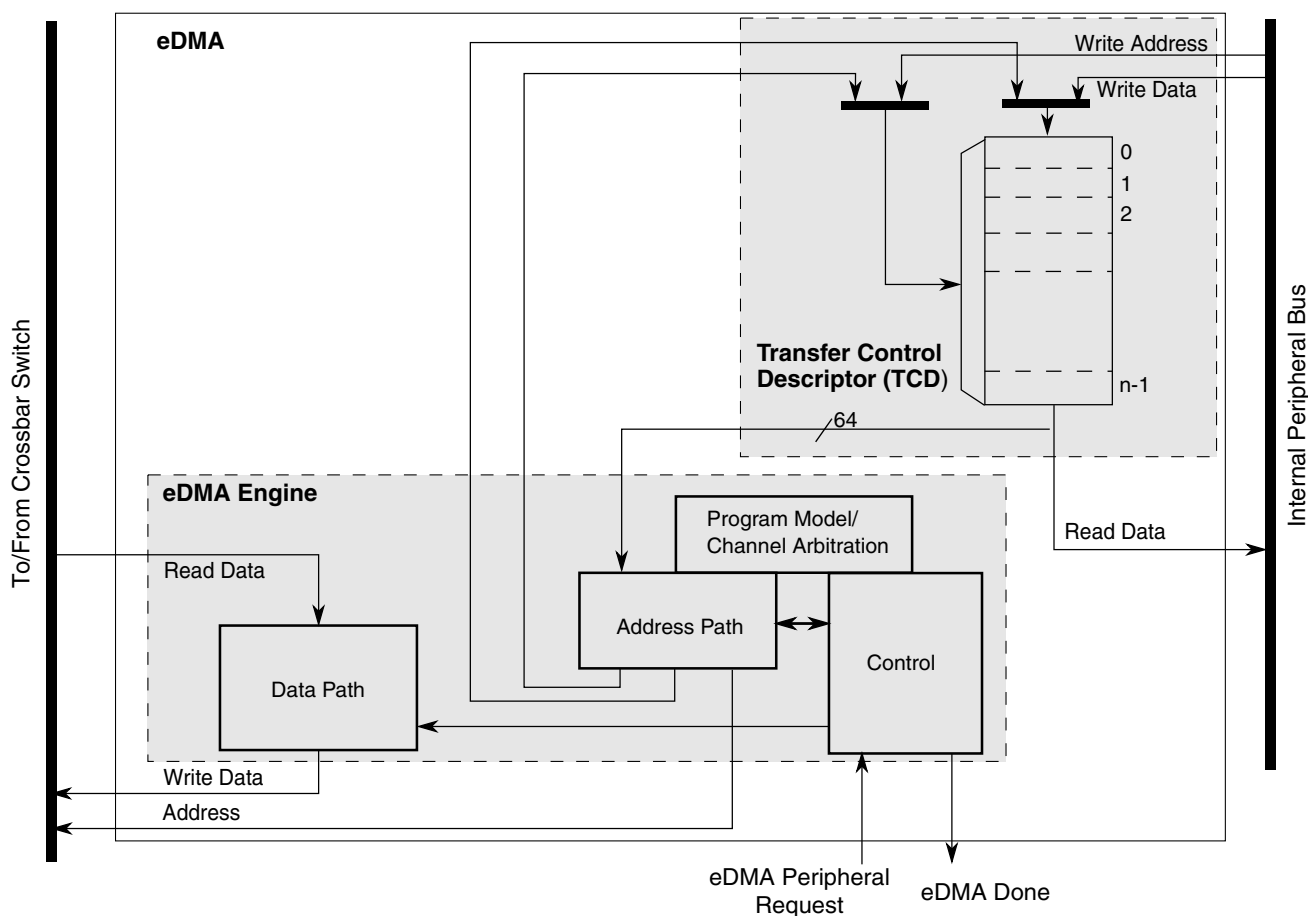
eDMA

Write Address

Write Data

0

1

2

n-1

Transfer Control Descriptor (TCD)

64

To/From Crossbar Switch

Internal Peripheral Bus

eDMA Engine

Program Model/ Channel Arbitration

Read Data

Read Data

Address Path

Control

Data Path

Write Data

Address

eDMA Peripheral Request

eDMA Done